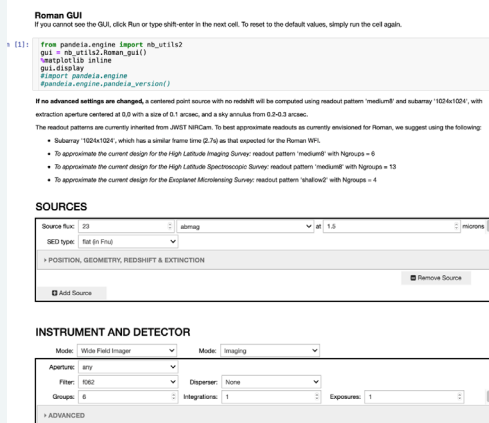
Roman GUI

If you cannot see the GUI, click Run or type shift-enter in the next cell. To reset to the default values, simply run the cell again.

s [1]:

from pandeia.engine import nb_utils2
gui = nb_utils2.Roman_gui()
%matplotlib inline
gui.display
#import pandeia.engine
#pandeia.engine.pandeia_version()

If no advanced settings are changed, a centered point source with no redshift will be computed using readout pattern 'medium8' and subarray '1024x1024', with extraction aperture centered at 0,0 with a size of 0.1 arcsec, and a sky annulus from 0.2-0.3 arcsec.

The readout patterns are currently inherited from JWST NIRCam. To best approximate readouts as currently envisioned for Roman, we suggest using the following:

• Subarray '1024x1024', which has a similar frame time (2.7s) as that expected for the Roman WFI.

• To approximate the current design for the High Latitude Imaging Survey: readout pattern 'medium8' with Ngroups = 6

• To approximate the current design for the High Latitude Spectroscopic Survey: readout pattern 'medium8' with Ngroups = 13

• To approximate the current design for the Exoplanet Microlensing Survey: readout pattern 'shallow2' with Ngroups = 4

SOURCES

Source flux: 23 | abmag | at 1.5 | microns

SED type: flat (in Fnu)

› POSITION, GEOMETRY, REDSHIFT & EXTINCTION

Remove Source

Add Source

INSTRUMENT AND DETECTOR

Mode: Wide Field Imager | Mode: Imaging

Aperture: any

Filter: f062 | Disperser: None

Groups: 6 | Integrations: 1 | Exposures: 1

› ADVANCED